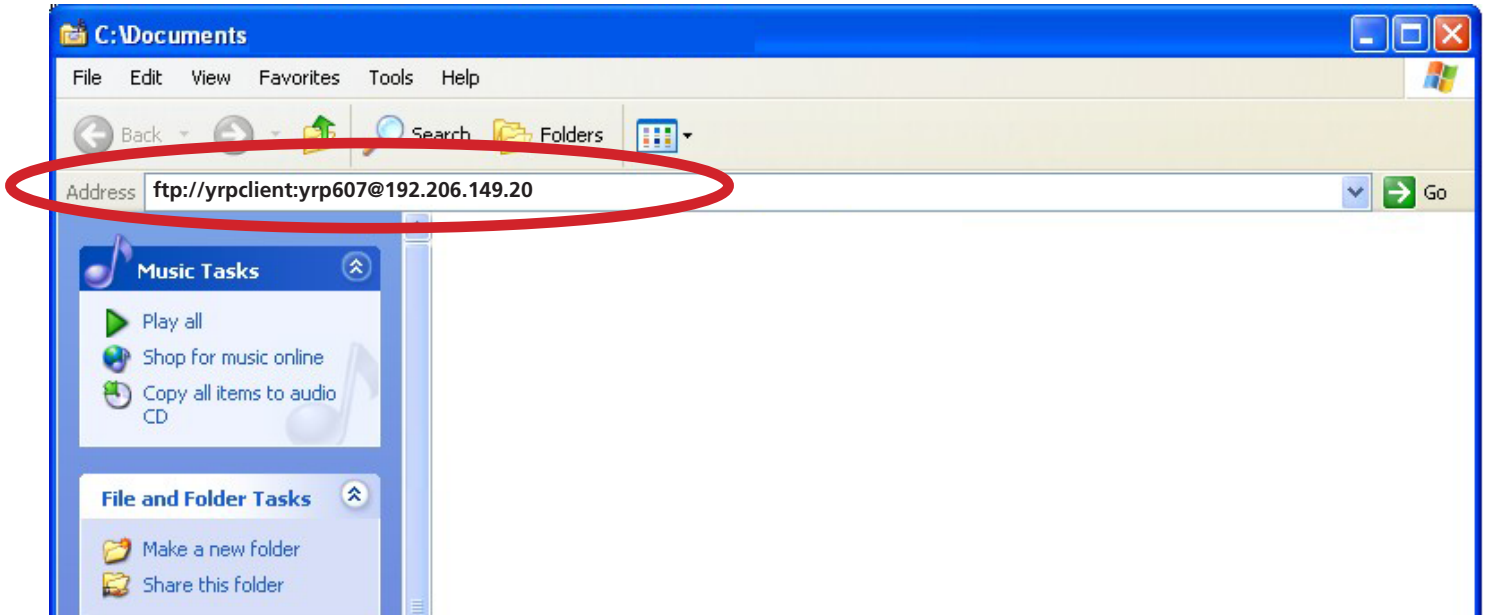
C:\Documents

File Edit View Favorites Tools Help

Back Search Folders

Address ftp://yrpclient:yrp607@192.206.149.20 Go

Music Tasks

Play all
Shop for music online
Copy all items to audio CD

File and Folder Tasks

Make a new folder
Share this folder